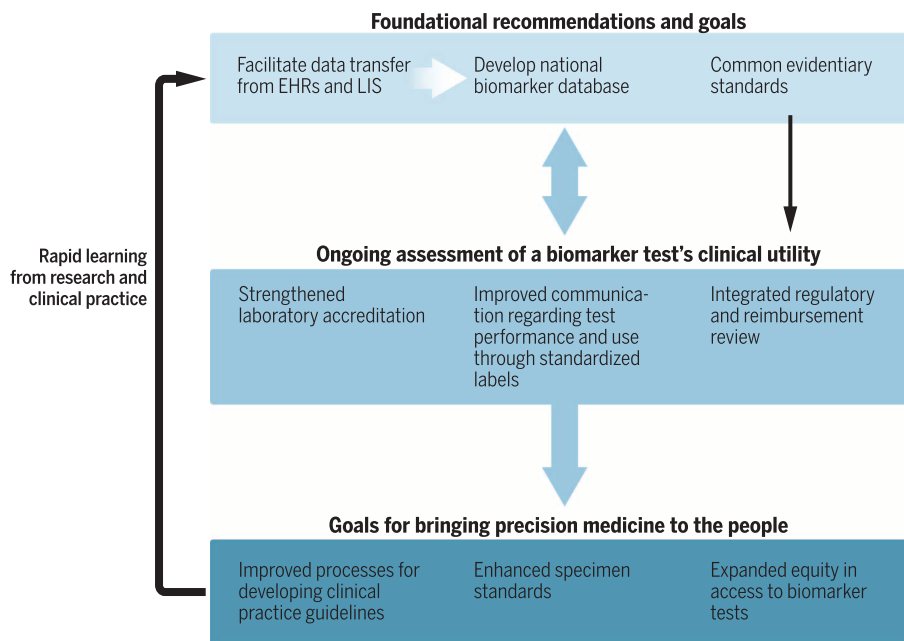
Foundational recommendations and goals

Facilitate data transfer from EHRs and LIS

Develop national biomarker database

Common evidentiary standards

Rapid learning from research and clinical practice

Ongoing assessment of a biomarker test's clinical utility

Strengthened laboratory accreditation

Improved communication regarding test performance and use through standardized labels

Integrated regulatory and reimbursement review

Goals for bringing precision medicine to the people

Improved processes for developing clinical practice guidelines

Enhanced specimen standards

Expanded equity in access to biomarker tests